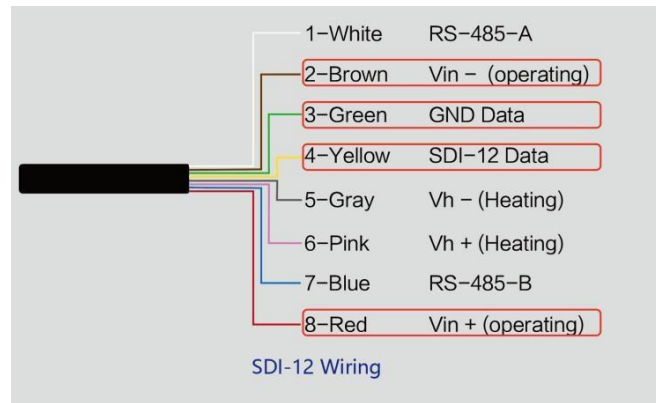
| | |
|---|---|
| 1−White | RS−485−A |
| 2−Brown | Vin − (operating) |
| 3−Green | GND Data |
| 4−Yellow | SDI−12 Data |
| 5−Gray | Vh − (Heating) |
| 6−Pink | Vh + (Heating) |
| 7−Blue | RS−485−B |
| 8−Red | Vin + (operating) |

SDI-12 Wiring